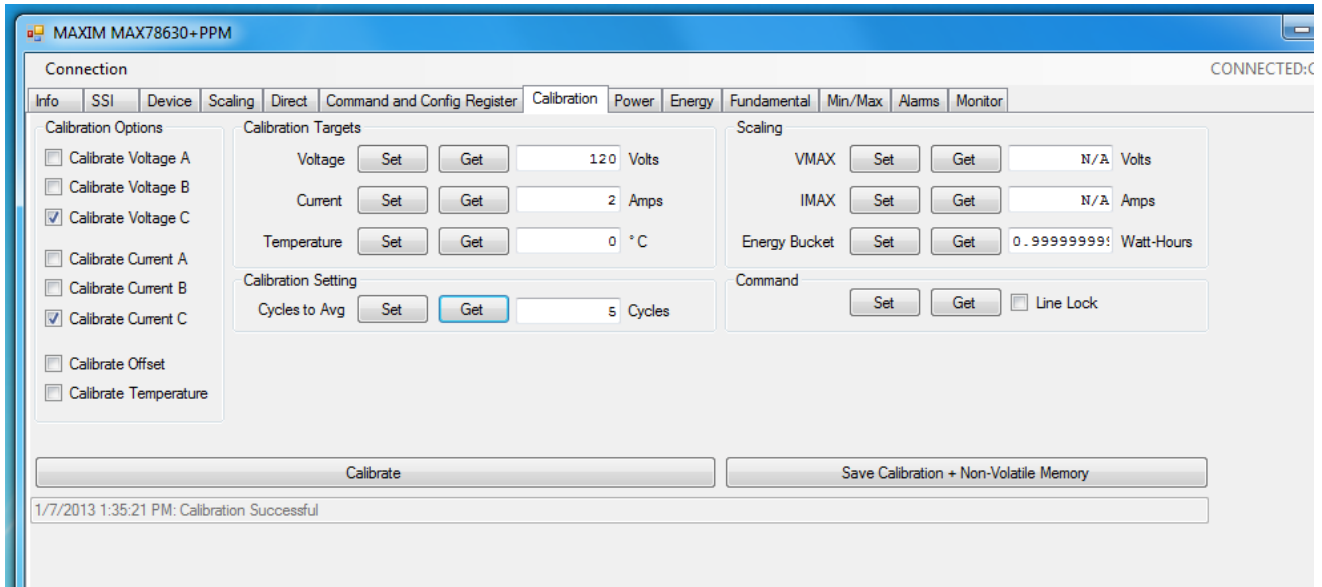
MAXIM MAX78630+PPM

Connection

CONNECTED:C

Info | SSI | Device | Scaling | Direct | Command and Config Register | Calibration | Power | Energy | Fundamental | Min/Max | Alarms | Monitor

Calibration Options
Calibrate Voltage A
Calibrate Voltage B
Calibrate Voltage C
Calibrate Current A
Calibrate Current B
Calibrate Current C
Calibrate Offset
Calibrate Temperature

Calibration Targets
Voltage Set Get 120 Volts
Current Set Get 2 Amps
Temperature Set Get 0 °C

Calibration Setting
Cycles to Avg Set Get 5 Cycles

Scaling
VMAX Set Get N/A Volts
IMAX Set Get N/A Amps
Energy Bucket Set Get 0.99999999 Watt-Hours

Command
Set Get Line Lock

Calibrate

Save Calibration + Non-Volatile Memory

1/7/2013 1:35:21 PM: Calibration Successful